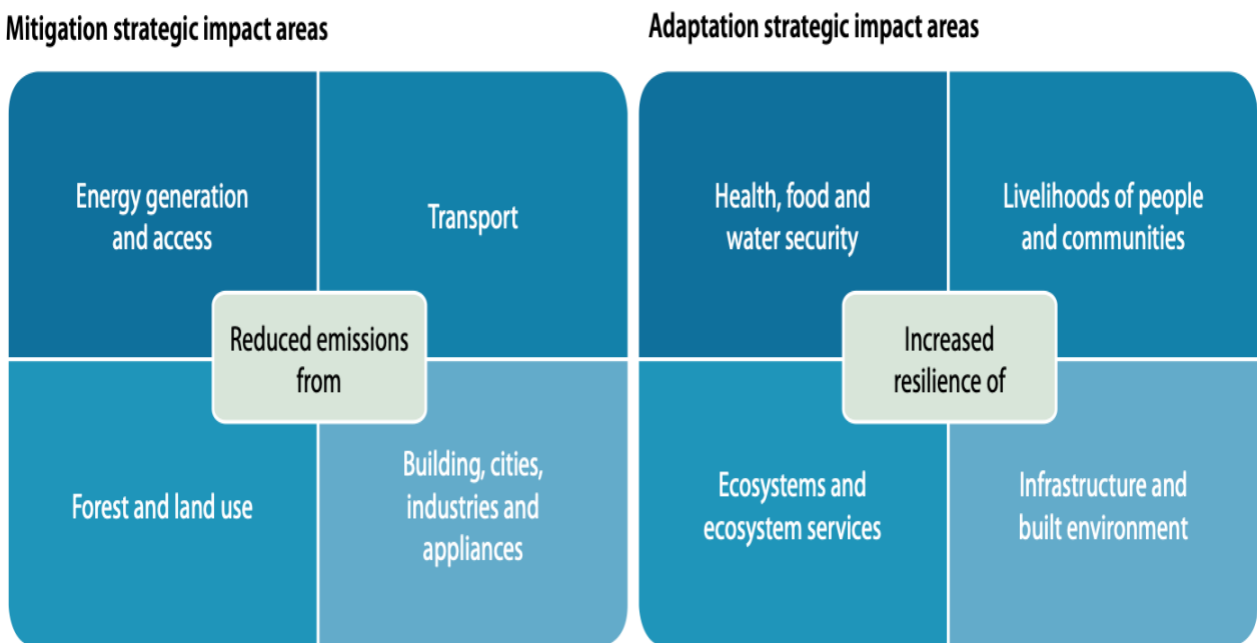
Mitigation strategic impact areas

Energy generation and access

Transport

Reduced emissions from

Forest and land use

Building, cities, industries and appliances

Adaptation strategic impact areas

Health, food and water security

Livelihoods of people and communities

Increased resilience of

Ecosystems and ecosystem services

Infrastructure and built environment